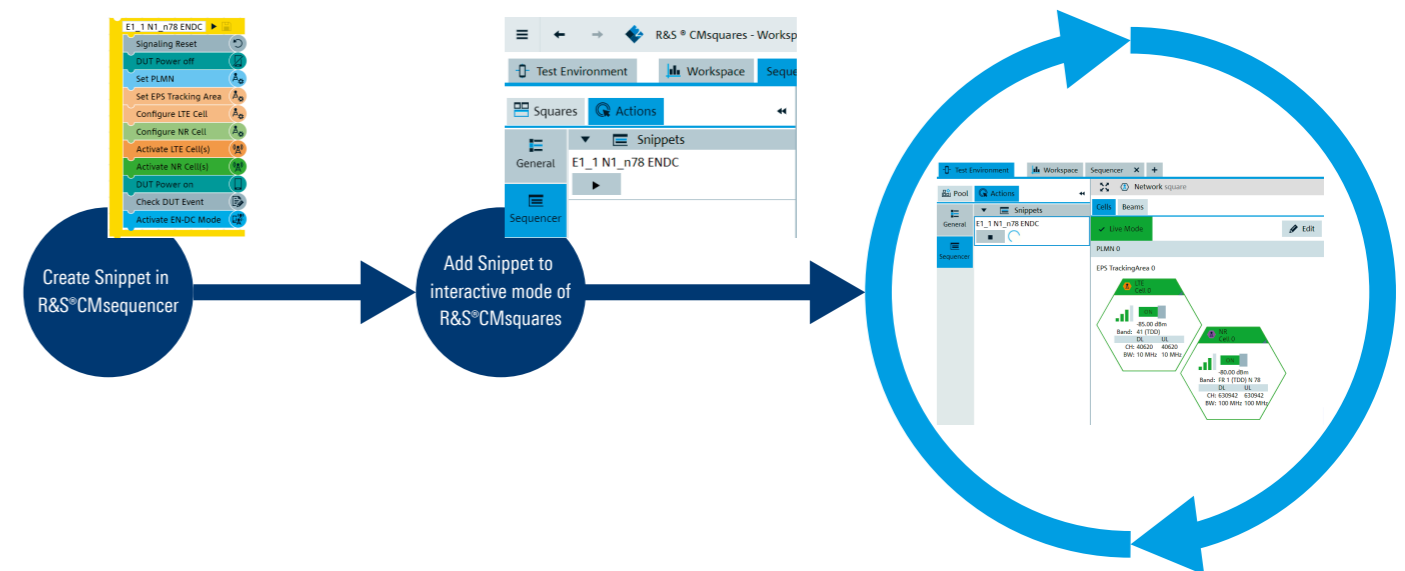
E1_1 N1_n78 ENDC
Signaling Reset
DUT Power off
Set PLMN
Set EPS Tracking Area
Configure LTE Cell
Configure NR Cell
Activate LTE Cell(s)
Activate NR Cell(s)
DUT Power on
Check DUT Event
Activate EN-DC Mode

Create Snippet in R&S®CMsequencer

R&S ® CMsquares - Worksp
Test Environment
Workspace
Seque
Squares
Actions
General
Sequencer
Snippets
E1_1 N1_n78 ENDC

Add Snippet to interactive mode of R&S®CMsquares

Test Environment
Workspace
Sequencer
Pool
Actions
General
Sequencer
Snippets
E1_1 N1_n78 ENDC
Network square
Cells
Beams
Live Mode
Edit
PLMN 0
EPS TrackingArea 0
LTE Cell 0
-85.00 dBm
Band: 41 (TDD)
DL UL
CH: 40620 40620
BW: 10 MHz 10 MHz
NR Cell 0
-80.00 dBm
Band: FR 1 (TDD) N 78
DL UL
CH: 630942 630942
BW: 100 MHz 100 MHz